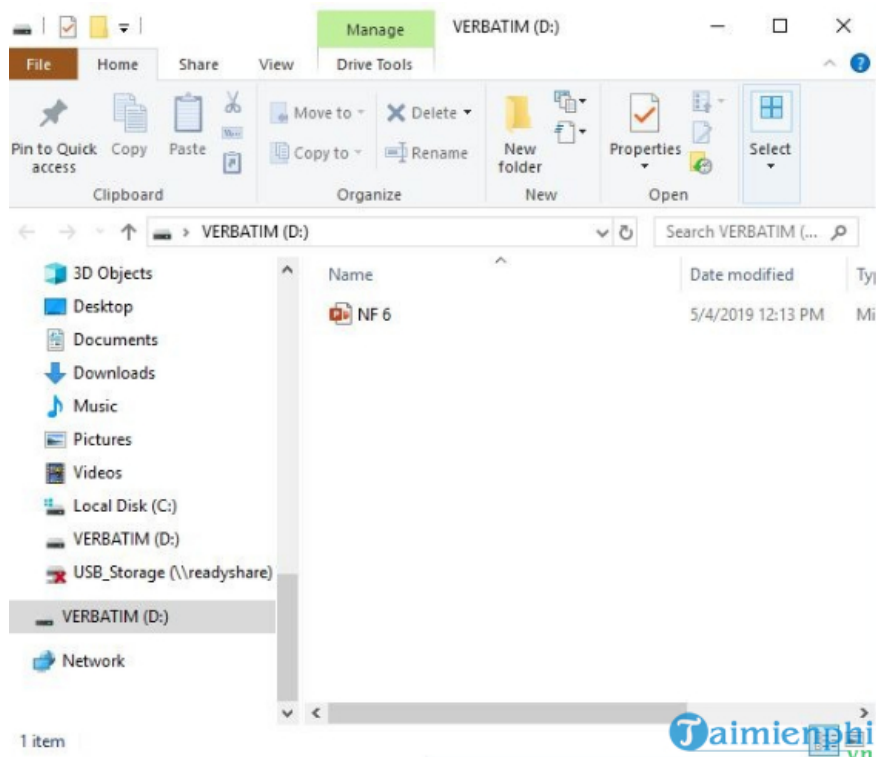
Manage VERBATIM (D:)

File Home Share View Drive Tools

Pin to Quick access Copy Paste

Clipboard

Move to Delete

Copy to Rename

Organize

New folder

New

Properties

Open

Select

VERBATIM (D:)

Search VERBATIM (...

3D Objects

Desktop

Documents

Downloads

Music

Pictures

Videos

Local Disk (C:)

VERBATIM (D:)

USB_Storage (\\readyshare)

VERBATIM (D:)

Network

| Name | Date modified | Typ |
|---|---|---|
| NF 6 | 5/4/2019 12:13 PM | Mi |

1 item

Taimienphi .vn